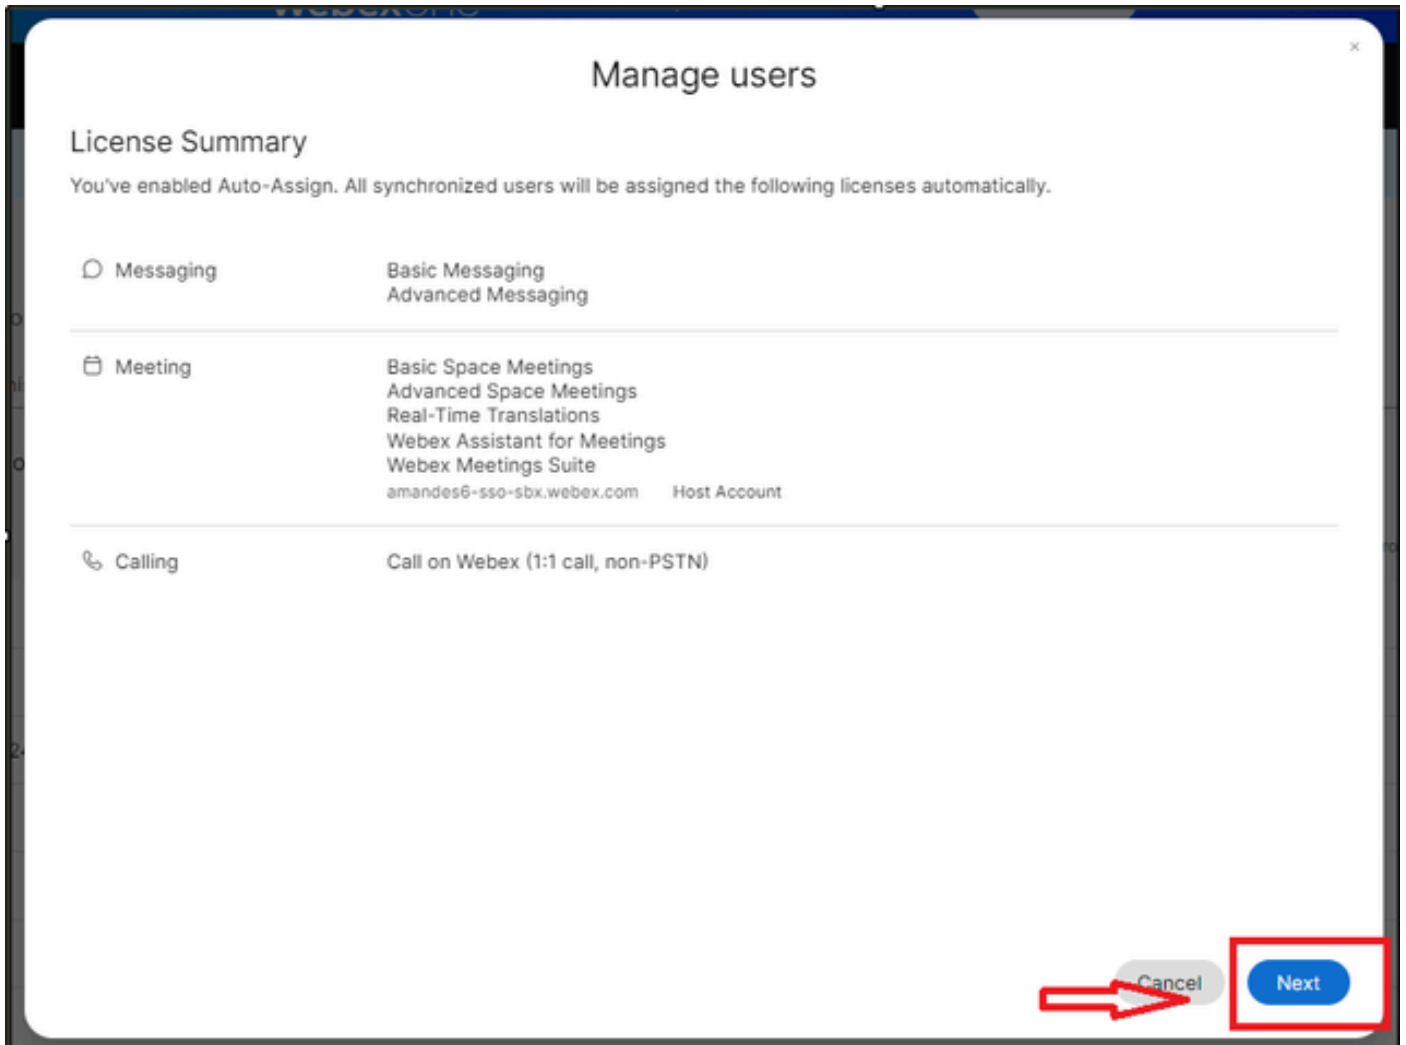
Manage users

×

License Summary

You've enabled Auto-Assign. All synchronized users will be assigned the following licenses automatically.

Messaging

Basic Messaging
Advanced Messaging

Meeting

Basic Space Meetings
Advanced Space Meetings
Real-Time Translations
Webex Assistant for Meetings
Webex Meetings Suite
amandes6-sso-sbx.webex.com Host Account

Calling

Call on Webex (1:1 call, non-PSTN)

Cancel

Next